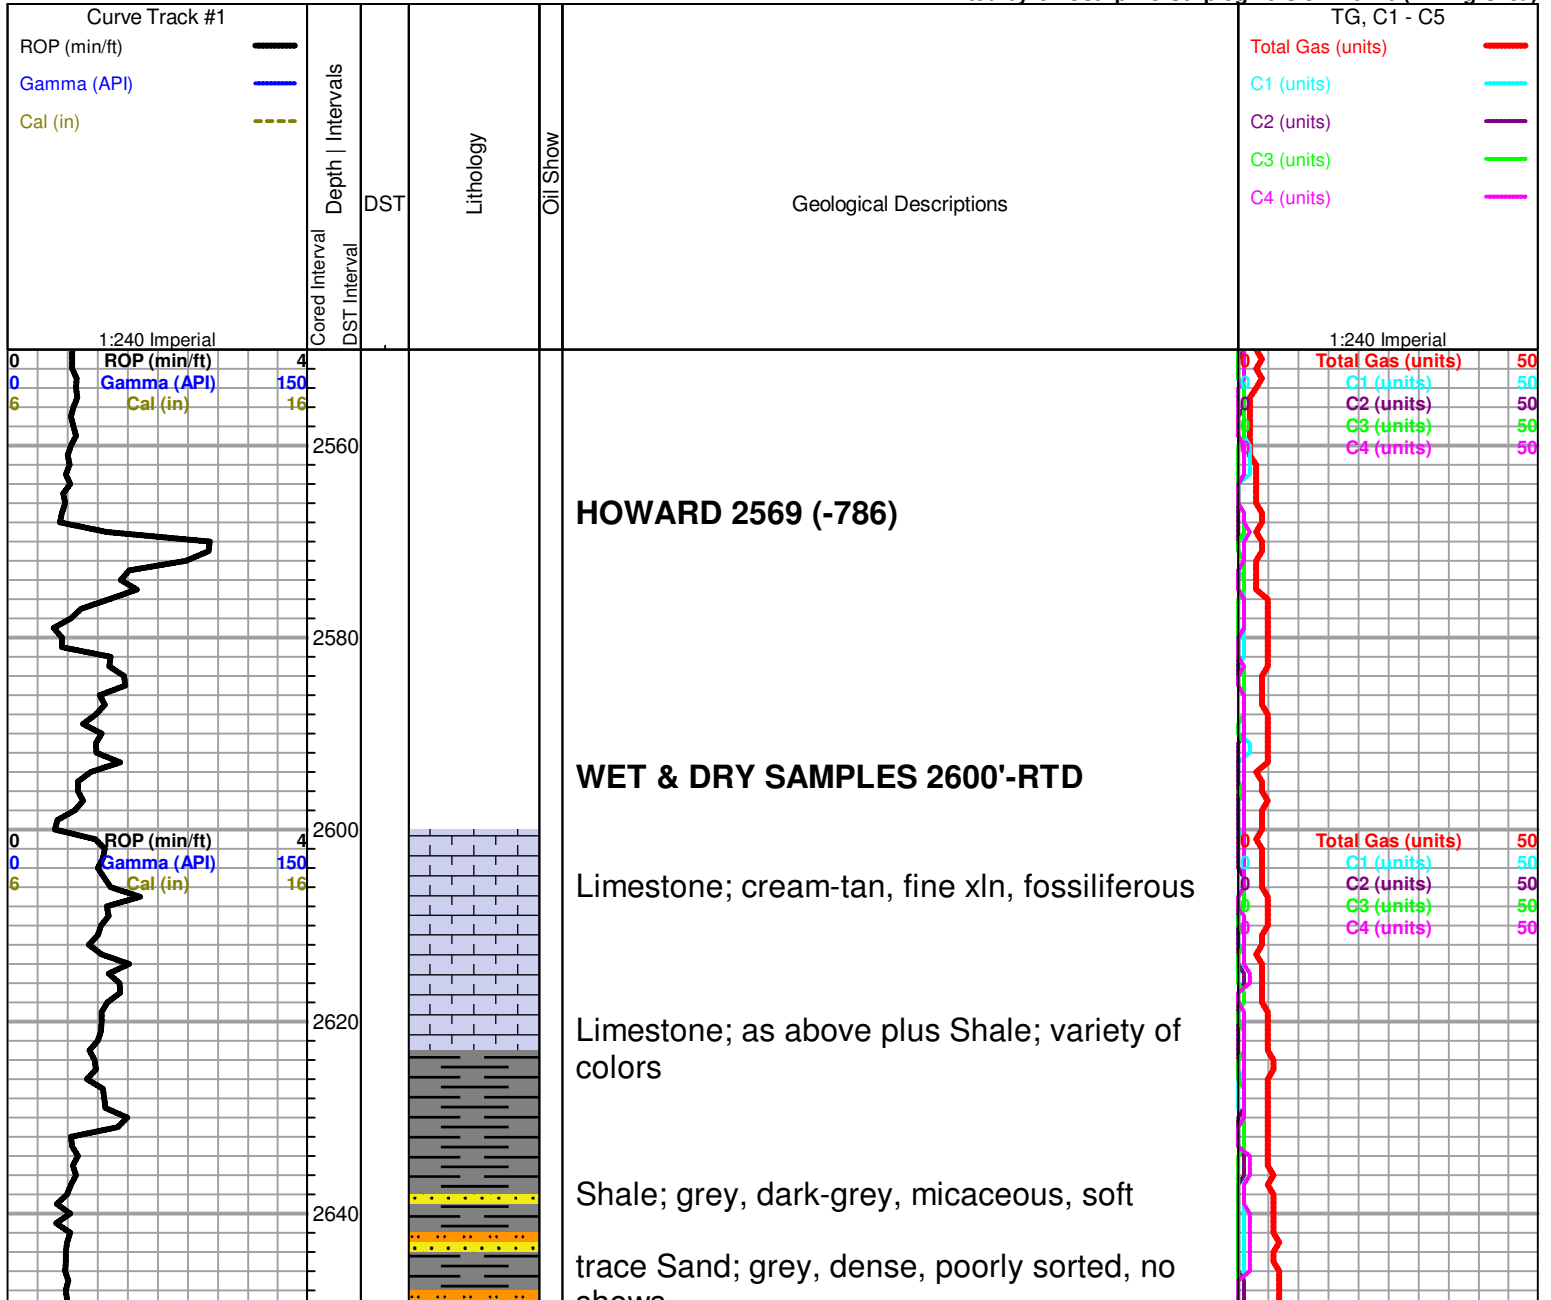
Curve Track #1

ROP (min/ft)

Gamma (API)

Cal (in)

1:240 Imperial

Cored Interval

DST Interval

Depth | Intervals

DST

Lithology

Oil Show

Geological Descriptions

TG, C1 - C5

Total Gas (units)

C1 (units)

C2 (units)

C3 (units)

C4 (units)

1:240 Imperial

| 0 | ROP (min/ft) | 4 |
|---|---|---|
| 0 | Gamma (API) | 150 |
| 6 | Cal (in) | 16 |

| 0 | Total Gas (units) | 50 |
|---|---|---|
| 0 | C1 (units) | 50 |
| 0 | C2 (units) | 50 |
| 0 | C3 (units) | 50 |
| 0 | C4 (units) | 50 |

2560

HOWARD 2569 (-786)

2580

WET & DRY SAMPLES 2600'-RTD

2600

| 0 | ROP (min/ft) | 4 |
|---|---|---|
| 0 | Gamma (API) | 150 |
| 6 | Cal (in) | 16 |

| 0 | Total Gas (units) | 50 |
|---|---|---|
| 0 | C1 (units) | 50 |
| 0 | C2 (units) | 50 |
| 0 | C3 (units) | 50 |
| 0 | C4 (units) | 50 |

Limestone; cream-tan, fine xln, fossiliferous

2620

Limestone; as above plus Shale; variety of colors

Shale; grey, dark-grey, micaceous, soft

2640

trace Sand; grey, dense, poorly sorted, no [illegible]